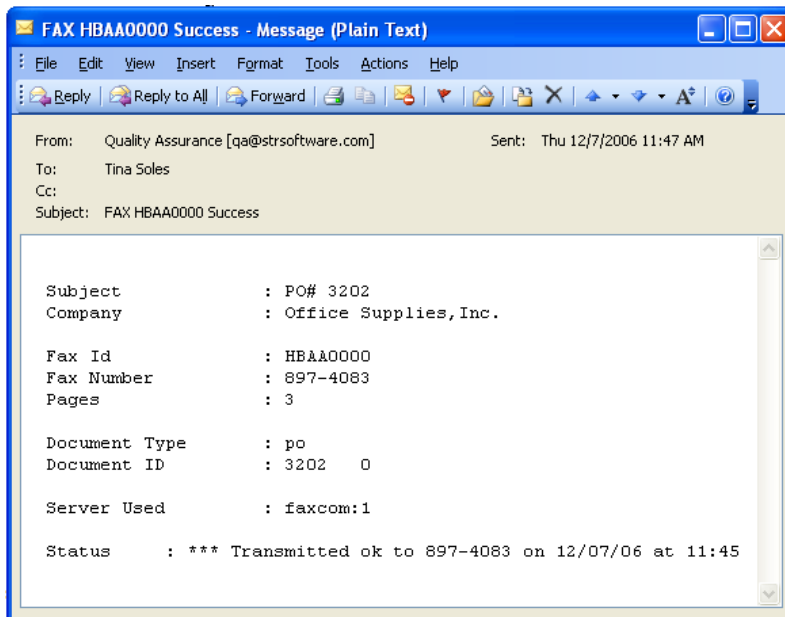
FAX HBAA0000 Success - Message (Plain Text)

File Edit View Insert Format Tools Actions Help

Reply Reply to All Forward

From: Quality Assurance [qa@strsoftware.com] Sent: Thu 12/7/2006 11:47 AM
To: Tina Soles
Cc:
Subject: FAX HBAA0000 Success

Subject : PO# 3202
Company : Office Supplies, Inc.

Fax Id : HBAA0000
Fax Number : 897-4083
Pages : 3

Document Type : po
Document ID : 3202 0

Server Used : faxcom:1

Status : *** Transmitted ok to 897-4083 on 12/07/06 at 11:45